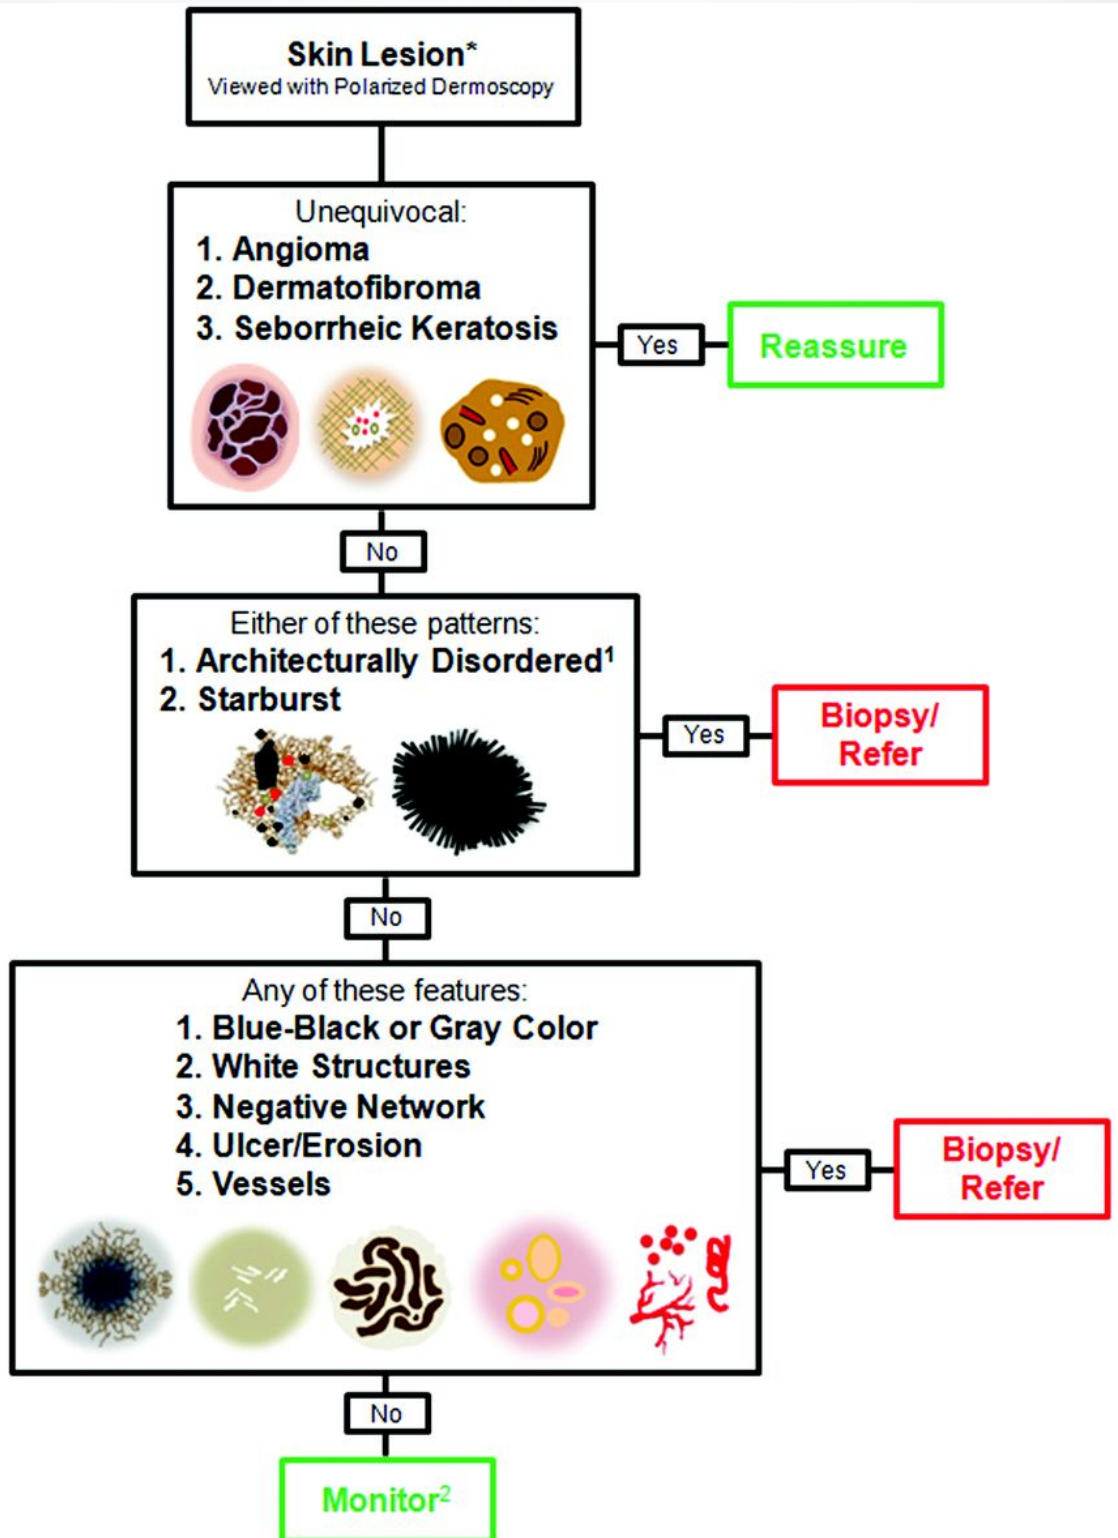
Skin Lesion*
Viewed with Polarized Dermoscopy

Unequivocal:
1. Angioma
2. Dermatofibroma
3. Seborrheic Keratosis

Yes

Reassure

No

Either of these patterns:
1. Architecturally Disordered$^1$
2. Starburst

Yes

Biopsy/ Refer

No

Any of these features:
1. Blue-Black or Gray Color
2. White Structures
3. Negative Network
4. Ulcer/Erosion
5. Vessels

Yes

Biopsy/ Refer

No

Monitor$^2$